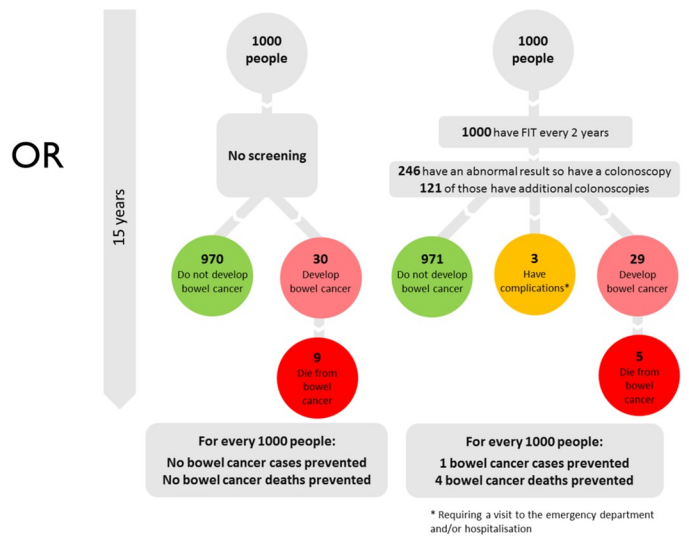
OR

15 years

1000 people

No screening

970 Do not develop bowel cancer

30 Develop bowel cancer

9 Die from bowel cancer

For every 1000 people:
No bowel cancer cases prevented
No bowel cancer deaths prevented

1000 people

1000 have FIT every 2 years

246 have an abnormal result so have a colonoscopy
121 of those have additional colonoscopies

971 Do not develop bowel cancer

3 Have complications*

29 Develop bowel cancer

5 Die from bowel cancer

For every 1000 people:
1 bowel cancer cases prevented
4 bowel cancer deaths prevented

* Requiring a visit to the emergency department and/or hospitalisation